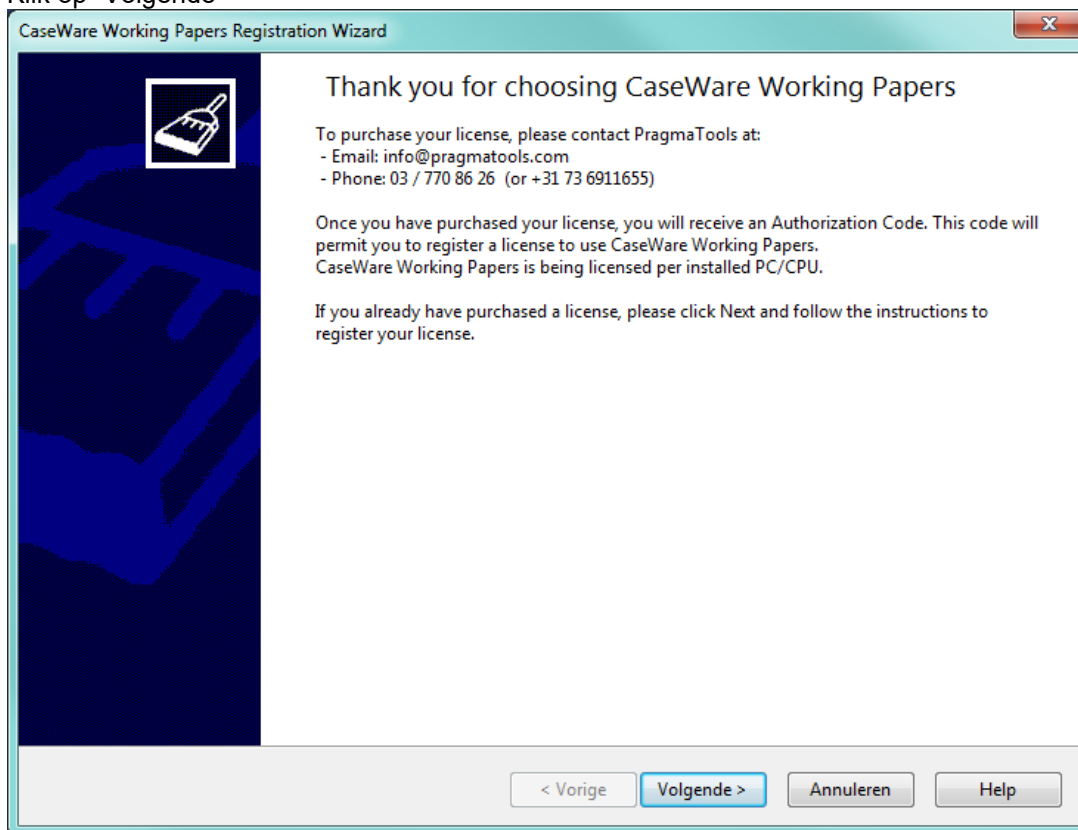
Klik op "Volgende"

CaseWare Working Papers Registration Wizard

Thank you for choosing CaseWare Working Papers

To purchase your license, please contact PragmaTools at:
- Email: info@pragmatools.com
- Phone: 03 / 770 86 26 (or +31 73 6911655)

Once you have purchased your license, you will receive an Authorization Code. This code will permit you to register a license to use CaseWare Working Papers.
CaseWare Working Papers is being licensed per installed PC/CPU.

If you already have purchased a license, please click Next and follow the instructions to register your license.

< Vorige | Volgende > | Annuleren | Help